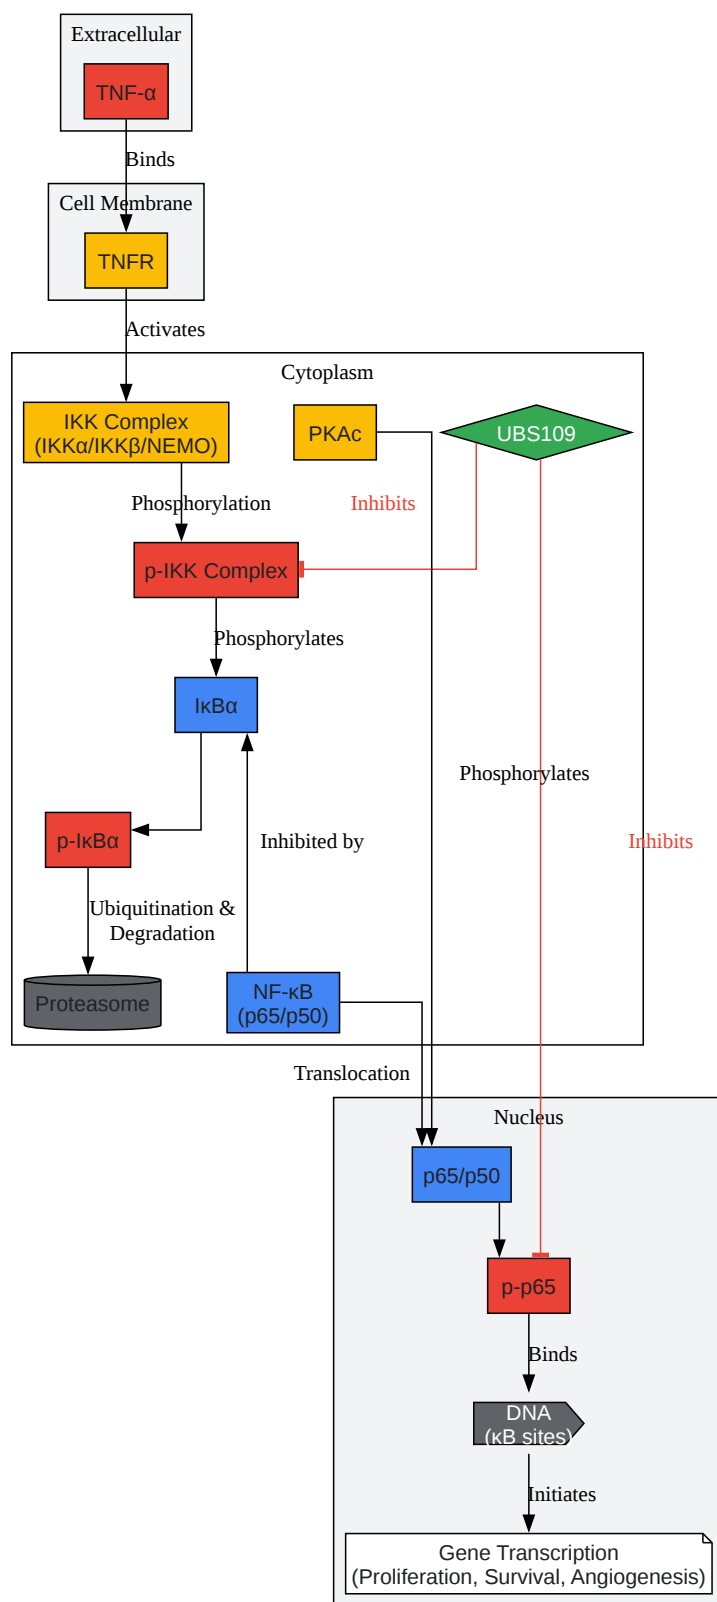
Extracellular

TNF-α

Binds

Cell Membrane

TNFR

Activates

Cytoplasm

IKK Complex (IKKα/IKKβ/NEMO)

PKAc

UBS109

Phosphorylation

Inhibits

p-IKK Complex

Phosphorylates

IκBα

Phosphorylates

p-IκBα

Inhibited by

Inhibits

Ubiquitination & Degradation

Proteasome

NF-κB (p65/p50)

Translocation

Nucleus

p65/p50

p-p65

Binds

DNA (κB sites)

Initiates

Gene Transcription (Proliferation, Survival, Angiogenesis)